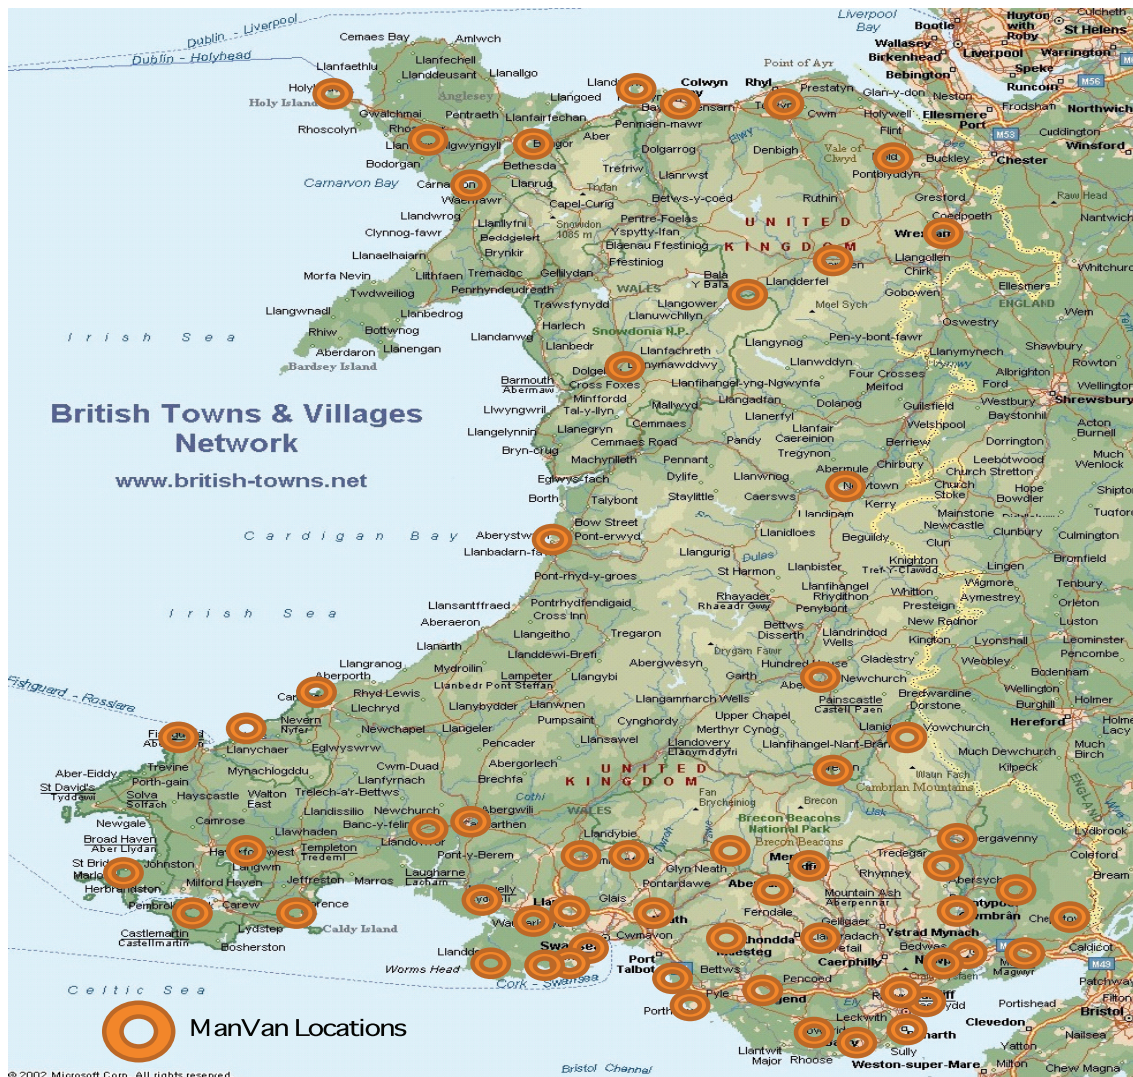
British Towns & Villages Network

www.british-towns.net

ManVan Locations

Dublin - Liverpool
Dublin - Holyhead
Cemaes Bay
Amlwch
Llanfechell
Llanfaethlu
Llanddeusant
Llanallgo
Holy Island
Anglesey
Llangoed
Gwalchmai
Pentraeth
Llanfairfechan
Rhoscolyn
Bodorgan
Carnarvon Bay
Bethesda
Aber
Penmaen-mawr
Colwyn
Rhyl
Point of Ayr
Prestatyn
Liverpool Bay
Hoylake
Bootle
Wallasey
Birkenhead
Bebington
Liverpool
Huyton with Roby
St Helens
Speke
Runcorn
Warrington
Widnes
Frodsham
Northwich
Ellesmere Port
Cuddington
Winsford
Chester
Holywell
Flint
Glan-y-don
Neston
Buckley
Pontblyddyn
Denbigh
Dolgarrog
Trefriw
Llanrwst
Betws-y-coed
Ruthin
Vale of Clwyd
Llanrug
Capel-Curig
Waenfawr
Llandwrog
Clynnog-fawr
Llanllyfni
Beddgelert
Snowdon 1085 m
Pentre-Foelas
Ysbyty-Ifan
Blaenau Ffestiniog
Ffestiniog
Brynkir
Llanaelhaiarn
Morfa Nevin
Llithfaen
Tremadoc
Gellydan
Penrhyndeudraeth
Twdweiliog
Llangwnadl
Llanbedrog
Rhiw
Bottwnog
Aberdaron
Llanengan
Bardsey Island
Irish Sea
Trawsfynydd
WALES
Bala
Llangower
Llanuwchllyn
Llandderfel
Moel Sych
UNITED KINGDOM
Gresford
Coedpoeth
Wrexham
Llangollen
Chirk
Gobowen
Ellesmere
ENGLAND
Nantwich
Whitchurch
Oswestry
Wem
Shawbury
Rowton
Wellington
Shrewsbury
Llanymynech
Albrighton
Ford
Westbury
Baystonhill
Welshpool
Acton Burnell
Dorrington
Leebotwood
Church Stretton
Much Wenlock
Shipton
Hope Bowdler
Tugford
Clunbury
Culmington
Church Stoke
Mainstone
Newcastle
Clun
Knighton
Lingen
Bromfield
Tenbury
Orleton
Luston
Leominster
Pencombe
Bodenham
Holmer
Hereford
Holme Lacy
Much Birch
Much Dewchurch
Kilpeck
Weobley
Wellington
Burghill
Lyonshall
Kington
Presteigne
New Radnor
Wigmore
Aymestrey
Whitton
Harlech
Llanbedr
Llandanwg
Snowdonia N.P.
Llanfachreth
Dolgellau
Cymmer
Barmouth
Abermaw
Cross Foxes
Llanfihangel-yng-Ngwynfa
Minffordd
Tal-y-llyn
Mallwyd
Llangadfan
Llanerfyl
Llwyngwril
Llangelynnin
Llanegryn
Cemmaes
Cemmaes Road
Bryn-crug
Machynlleth
Pennant
Dylife
Stayllittle
Eglwys-fach
Borth
Talybont
Bow Street
Aberystwyth
Llanbadarn-fawr
Pont-erwyd
Cardigan Bay
Pen-y-bont-fawr
Llangynog
Llanwddyn
Four Crosses
Meifod
Dolanog
Guilsfield
Llanfair Caereinion
Pandy
Tregynon
Berriew
Abermule
Chirbury
Newtown
Kerry
Llanwnog
Caersws
Llandinam
Llanidloes
Beguildy
Llangurig
Dulas
St Harmon
Llanbister
Trefyclawdd
Llanfihangel Rhydithon
Penybont
Rhayader
Rhaeadr Gwy
Bettws Disserth
Llandrindod Wells
Pont-rhyd-y-groes
Pontrhydfendigaid
Llansantffraed
Cross Inn
Aberaeron
Llangeitho
Tregaron
Llanarth
Llanddewi-Brefi
Abergwesyn
Drygarn Fawr
Llangranog
Aberporth
Mydroilin
Lampeter
Llanbedr Pont Steffan
Llangybi
Garth
Builth Wells
Hundred House
Newchurch
Gladestry
Painscastle
Castell Paen
Bredwardine
Dorstone
Fishguard - Rosslare
Cardigan
Rhyd-Lewis
Llechryd
Llanybydder
Llanwnen
Pumpsaint
Llangammarch Wells
Upper Chapel
Merthyr Cynog
Llanigon
Vowchurch
Fishguard
Abergwaun
Nevern
Nyfer
Llanychaer
Newchapel
Llangeler
Cynghordy
Llansawel
Llandovery
Llanymddyfri
Llanfihangel-Nant-Bran
Brecon
Waun Fach
Cambrian Mountains
Eglwyswrw
Cwm-Duad
Pencader
Abergorlech
Brechfa
Mynachlogddu
Llanfyrnach
Trelech-a'r-Bettws
Aber-Eiddy
Trevine
Porth-gain
St Davids
Tyddewi
Solva
Solfach
Hayscastle
Walton East
Llandissilio
Newchurch
Banc-y-felin
Carmarthen
Abergwili
Cothi
Fan Brycheiniog
Brecon Beacons National Park
Brecon Beacons
Newgale
Camrose
Llawhaden
Templeton
Tredemel
Llandowror
Broad Haven
Aber Llydan
Haverfordwest
Langwm
St Brides
Marloes
Johnston
Herbrandston
Milford Haven
Jeffreston
Marros
Laugharne
Lacharn
Pont-y-Berem
Llandybie
Llanelli
Ammanford
Glyn Neath
Merthyr Tydfil
Tredegar
Abergavenny
Colwall
Lydbrook
Coleford
Bream
Pembroke
Carew
Lamphey
Lawrenny
Castlemartin
Castellmartin
Lydstep
Caldy Island
Bosherston
Tenby
Saundersfoot
Kidwelly
Llanelli
Glais
Neath
Pontardawe
Aberdare
Rhymney
Mountain Ash
Aberpennar
Pontypool
Cwmbran
Chepstow
Caldicot
Ferndale
Gelligaer
Ystrad Mynach
Bedwas
Newport
Magwyr
Rhondda
Pentrefail
Ystradgynlais
Caerphilly
Porthcawl
Pencoed
Bridgend
Port Talbot
Cwmavon
Bettws
Pyle
Swansea
Llanddewi
Worms Head
Cork - Swansea
Celtic Sea
M56
M53
M49
Raw Head
Portishead
Clevedon
Bristol
Patchway
Filton
Nailsea
Yatton
Chew Magna
Weston-super-Mare
Milton
Leckwith
Cardiff
Penarth
Sully
Barry
Rhoose
Llantwit Major
Cowbridge
Bristol Channel
© 2002 Microsoft Corp. All rights reserved.